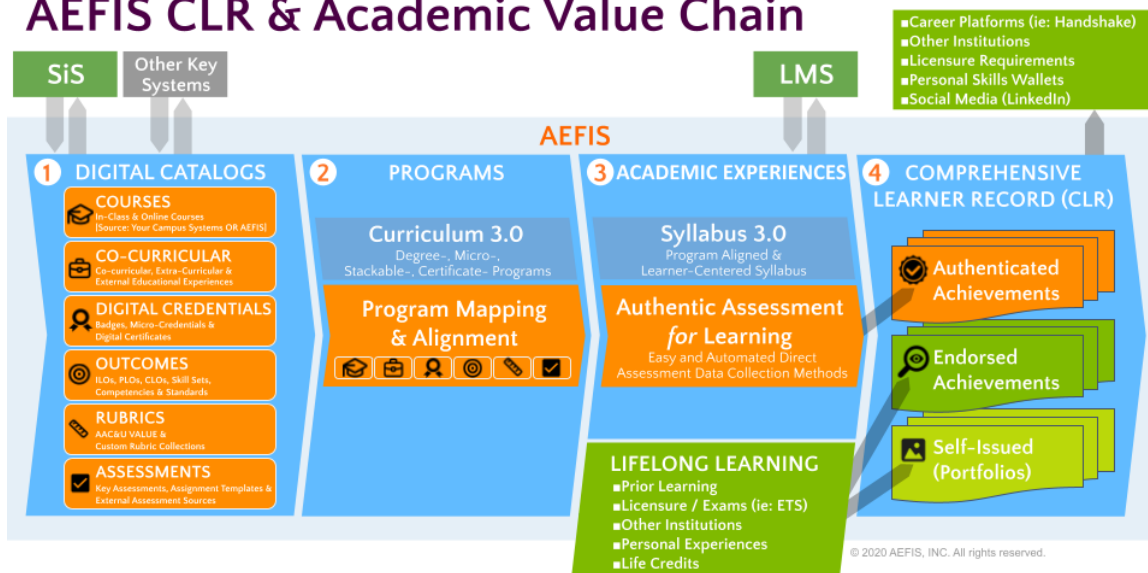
AEFIS CLR & Academic Value Chain

■Career Platforms (ie: Handshake)
■Other Institutions
■Licensure Requirements
■Personal Skills Wallets
■Social Media (LinkedIn)

SiS

Other Key Systems

LMS

AEFIS

1 DIGITAL CATALOGS

COURSES
In-Class & Online Courses
(Source: Your Campus Systems OR AEFIS)

CO-CURRICULAR
Co-curricular, Extra-Curricular & External Educational Experiences

DIGITAL CREDENTIALS
Badges, Micro-Credentials & Digital Certificates

OUTCOMES
ILOs, PLOs, CLOs, Skill Sets, Competencies & Standards

RUBRICS
AAC&U VALUE & Custom Rubric Collections

ASSESSMENTS
Key Assessments, Assignment Templates & External Assessment Sources

2 PROGRAMS

Curriculum 3.0
Degree-, Micro-, Stackable-, Certificate- Programs

Program Mapping & Alignment

3 ACADEMIC EXPERIENCES

Syllabus 3.0
Program Aligned & Learner-Centered Syllabus

Authentic Assessment for Learning
Easy and Automated Direct Assessment Data Collection Methods

LIFELONG LEARNING
■Prior Learning
■Licensure / Exams (ie: ETS)
■Other Institutions
■Personal Experiences
■Life Credits

4 COMPREHENSIVE LEARNER RECORD (CLR)

Authenticated Achievements

Endorsed Achievements

Self-Issued (Portfolios)

© 2020 AEFIS, INC. All rights reserved.